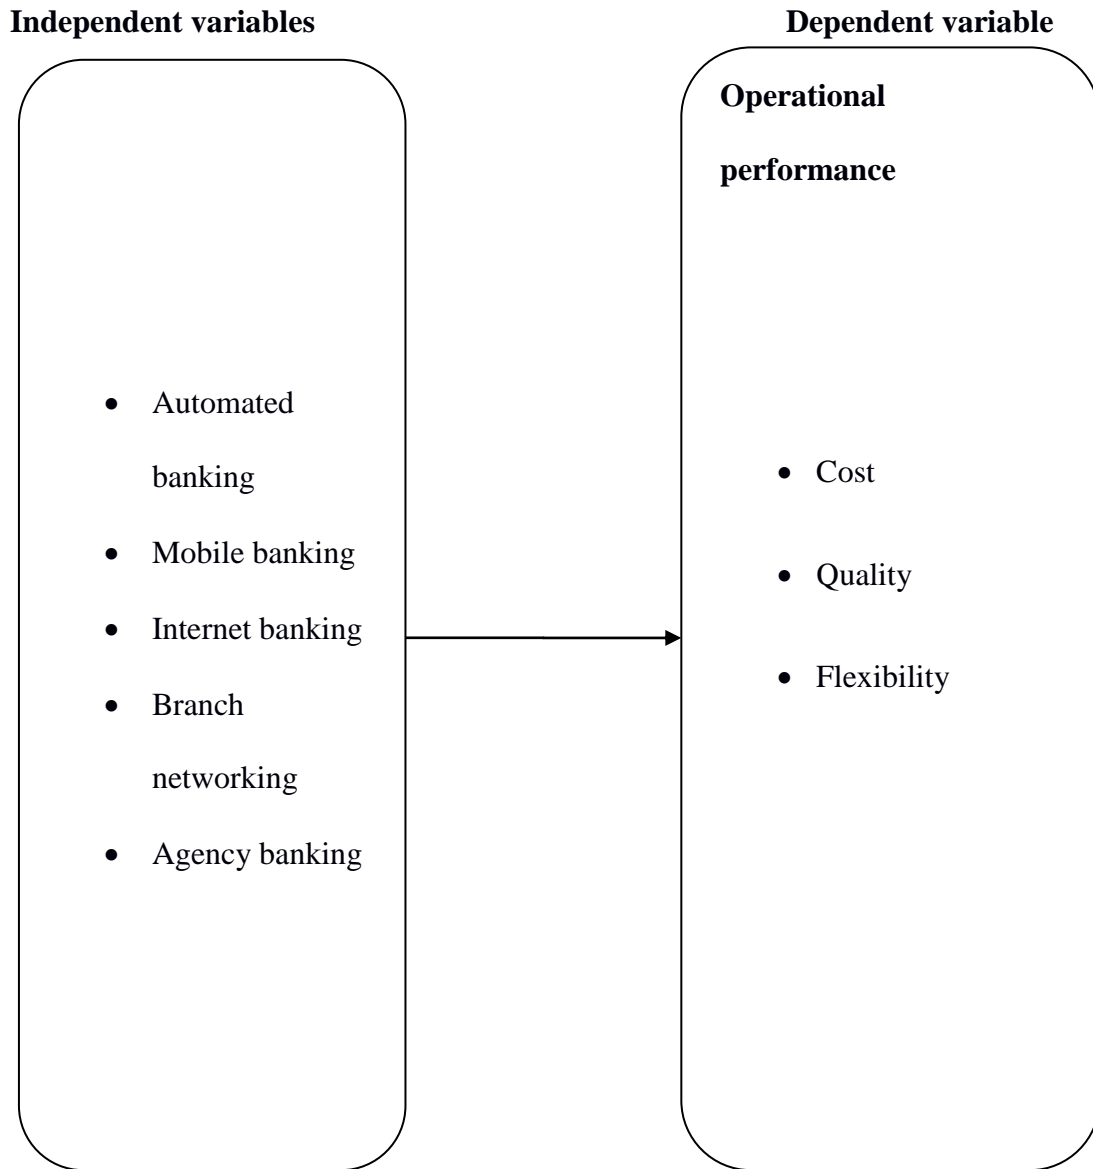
**Independent variables**

**Dependent variable**

- Automated banking
- Mobile banking
- Internet banking
- Branch networking
- Agency banking

**Operational performance**

- Cost
- Quality
- Flexibility